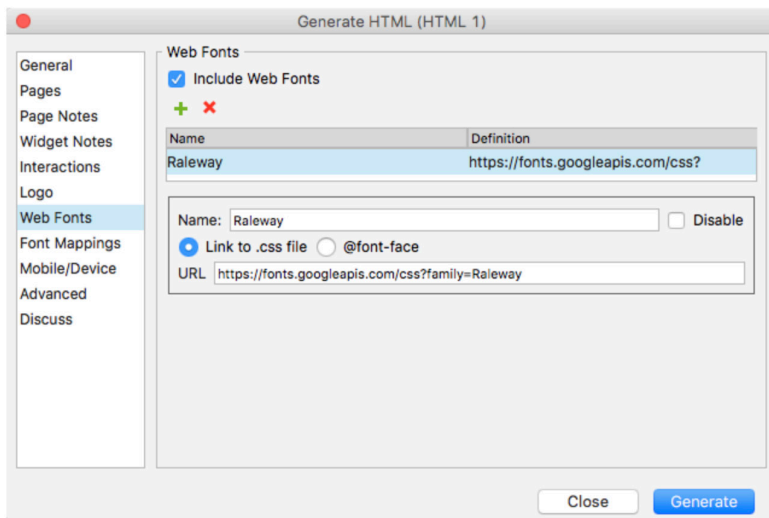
Generate HTML (HTML 1)

General
Pages
Page Notes
Widget Notes
Interactions
Logo
Web Fonts
Font Mappings
Mobile/Device
Advanced
Discuss

Web Fonts

Include Web Fonts

| Name | Definition |
|---|---|
| Raleway | https://fonts.googleapis.com/css? |

Name: Raleway
Disable
Link to .css file
@font-face
URL https://fonts.googleapis.com/css?family=Raleway

Close
Generate